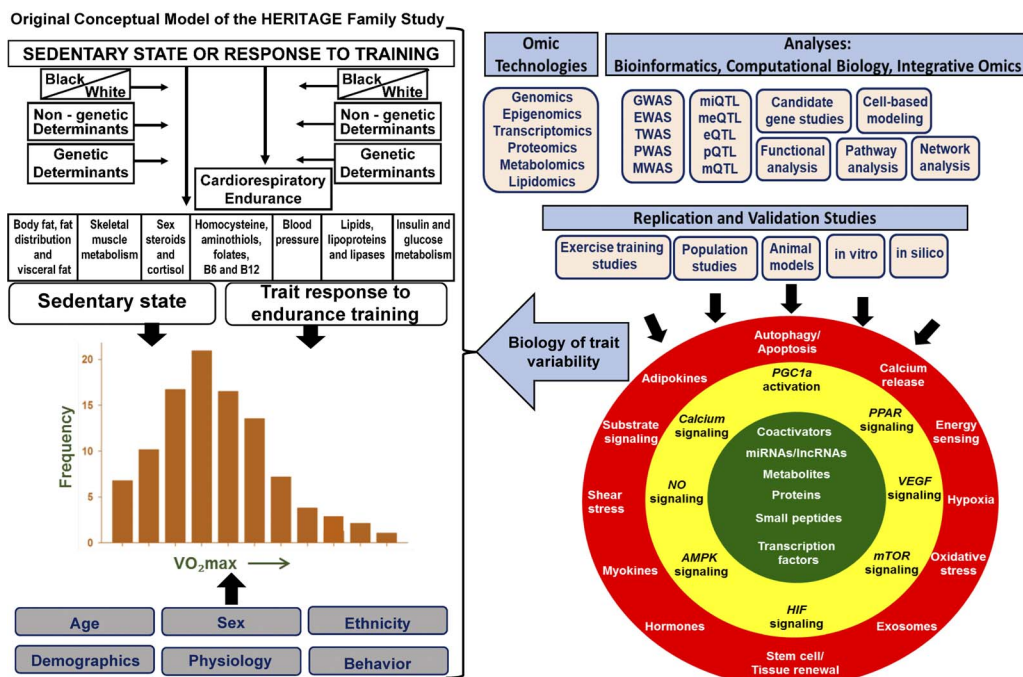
Original Conceptual Model of the HERITAGE Family Study

SEDENTARY STATE OR RESPONSE TO TRAINING

Black White
Non - genetic Determinants
Genetic Determinants

Black White
Non - genetic Determinants
Genetic Determinants

Cardiorespiratory Endurance

| Body fat, fat distribution and visceral fat | Skeletal muscle metabolism | Sex steroids and cortisol | Homocysteine, aminothiols, folates, B6 and B12 | Blood pressure | Lipids, lipoproteins and lipases | Insulin and glucose metabolism |
|---|---|---|---|---|---|---|

Sedentary state

Trait response to endurance training

Frequency
0
5
10
15
20

$VO_2max$

Age
Sex
Ethnicity
Demographics
Physiology
Behavior

Omic Technologies

Analyses: Bioinformatics, Computational Biology, Integrative Omics

Genomics
Epigenomics
Transcriptomics
Proteomics
Metabolomics
Lipidomics

GWAS
EWAS
TWAS
PWAS
MWAS

miQTL
meQTL
eQTL
pQTL
mQTL

Candidate gene studies
Cell-based modeling
Functional analysis
Pathway analysis
Network analysis

Replication and Validation Studies

Exercise training studies
Population studies
Animal models
in vitro
in silico

Biology of trait variability

Autophagy/ Apoptosis
Calcium release
Energy sensing
Hypoxia
Oxidative stress
Exosomes
Stem cell/ Tissue renewal
Hormones
Myokines
Shear stress
Substrate signaling
Adipokines

PGC1a activation
PPAR signaling
VEGF signaling
mTOR signaling
HIF signaling
AMPK signaling
NO signaling
Calcium signaling

Coactivators
miRNAs/lncRNAs
Metabolites
Proteins
Small peptides
Transcription factors